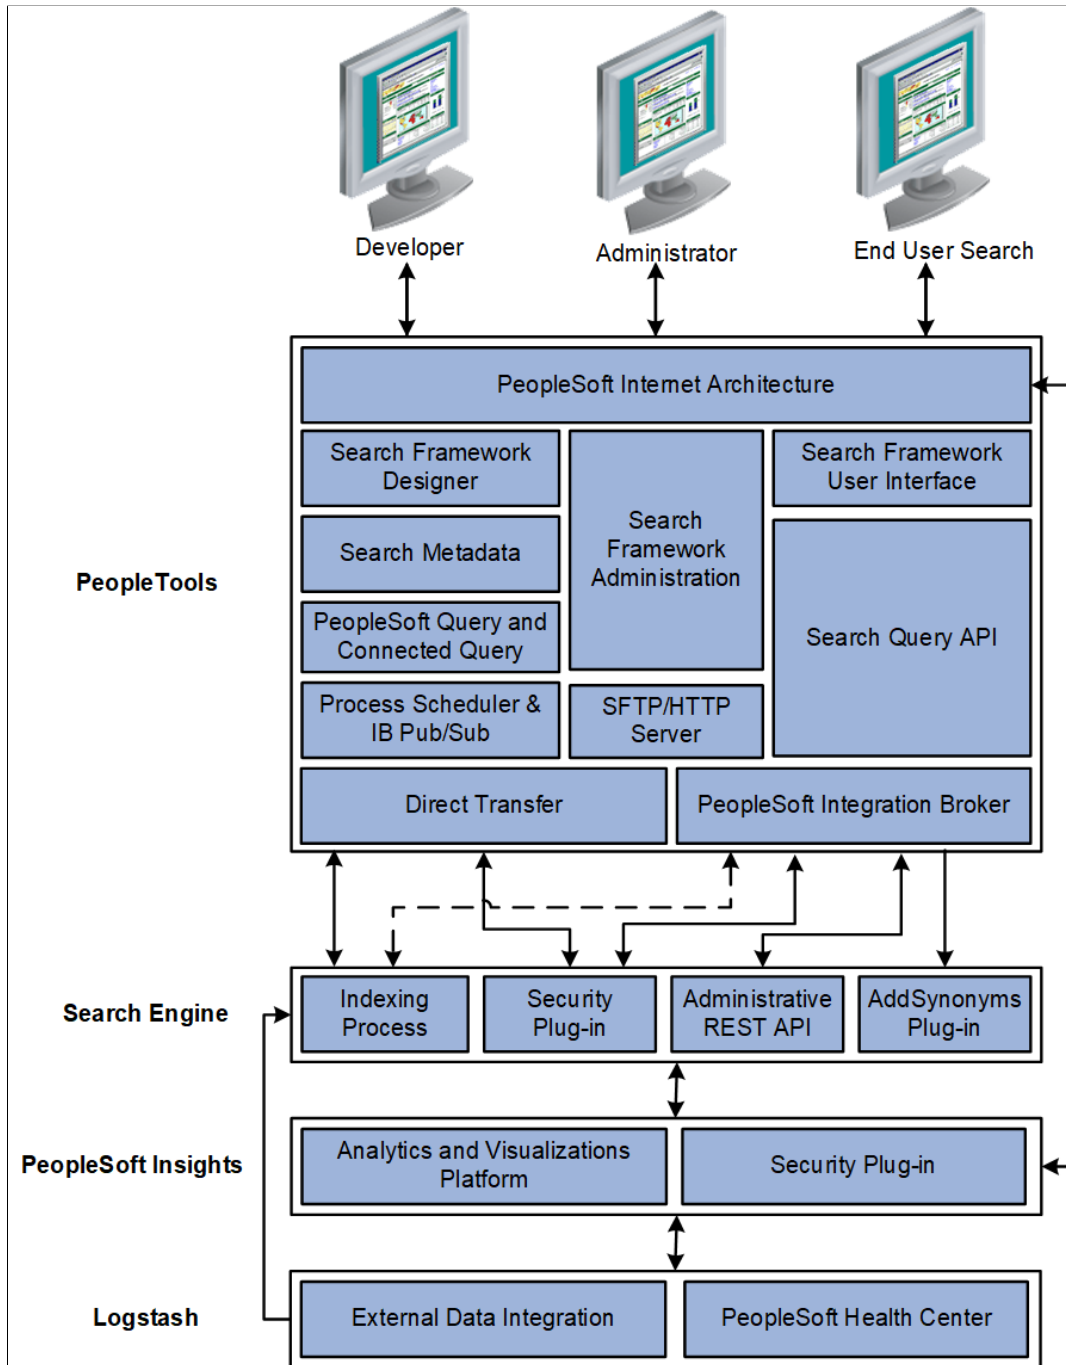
Developer

Administrator

End User Search

PeopleSoft Internet Architecture

Search Framework Designer

Search Framework Administration

Search Framework User Interface

Search Metadata

PeopleSoft Query and Connected Query

Search Query API

Process Scheduler & IB Pub/Sub

SFTP/HTTP Server

Direct Transfer

PeopleSoft Integration Broker

PeopleTools

Search Engine

Indexing Process

Security Plug-in

Administrative REST API

AddSynonyms Plug-in

PeopleSoft Insights

Analytics and Visualizations Platform

Security Plug-in

Logstash

External Data Integration

PeopleSoft Health Center